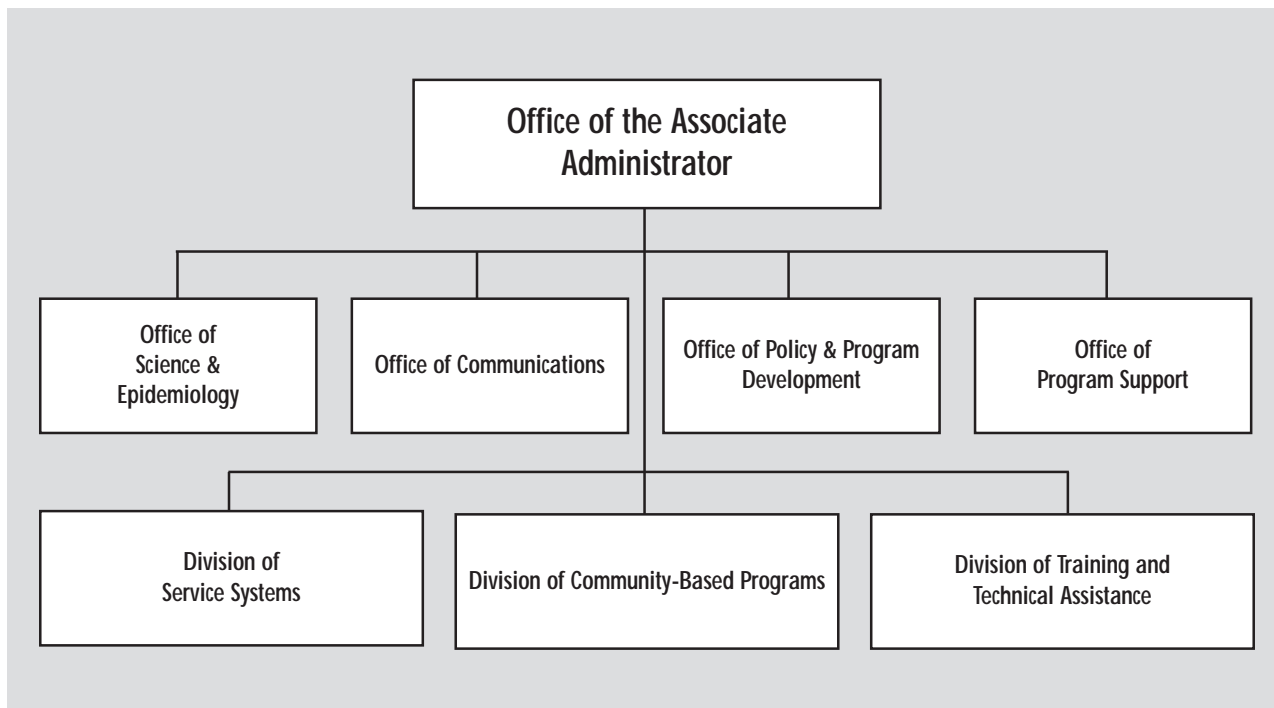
Office of the Associate Administrator

Office of Science & Epidemiology

Office of Communications

Office of Policy & Program Development

Office of Program Support

Division of Service Systems

Division of Community-Based Programs

Division of Training and Technical Assistance